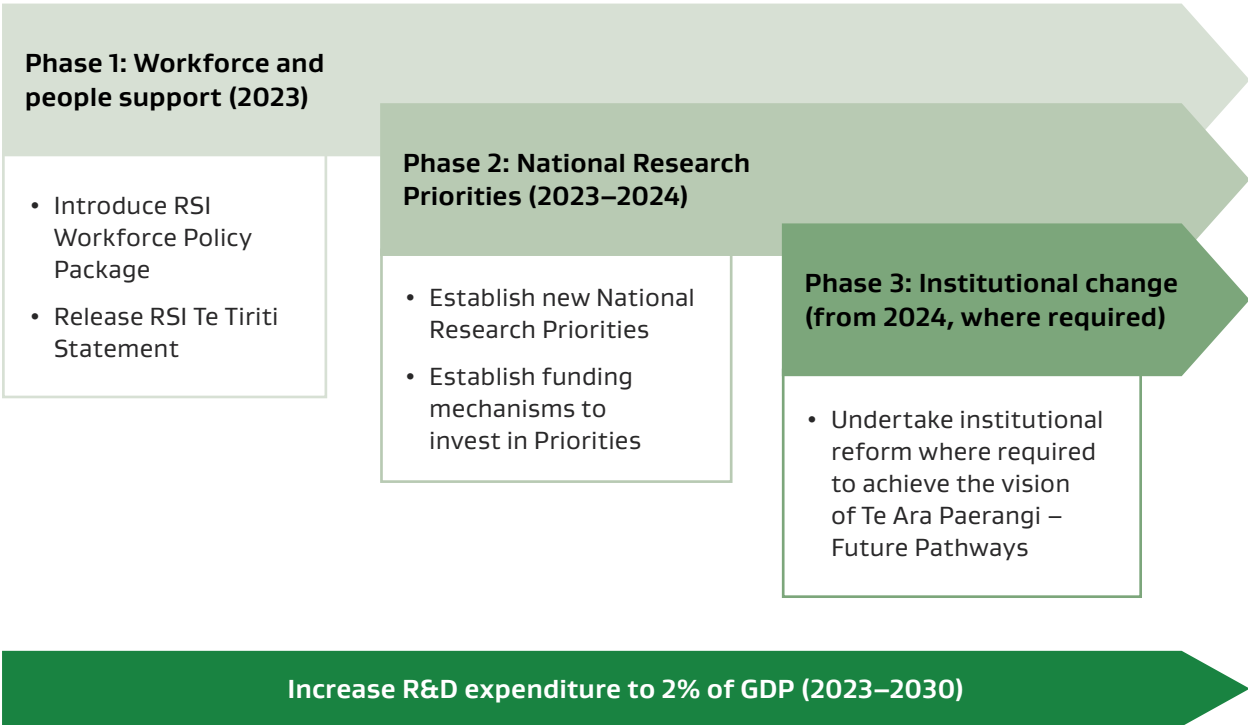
Phase 1: Workforce and people support (2023)

• Introduce RSI Workforce Policy Package
• Release RSI Te Tiriti Statement

Phase 2: National Research Priorities (2023–2024)

• Establish new National Research Priorities
• Establish funding mechanisms to invest in Priorities

Phase 3: Institutional change (from 2024, where required)

• Undertake institutional reform where required to achieve the vision of Te Ara Paerangi – Future Pathways

Increase R&D expenditure to 2% of GDP (2023–2030)